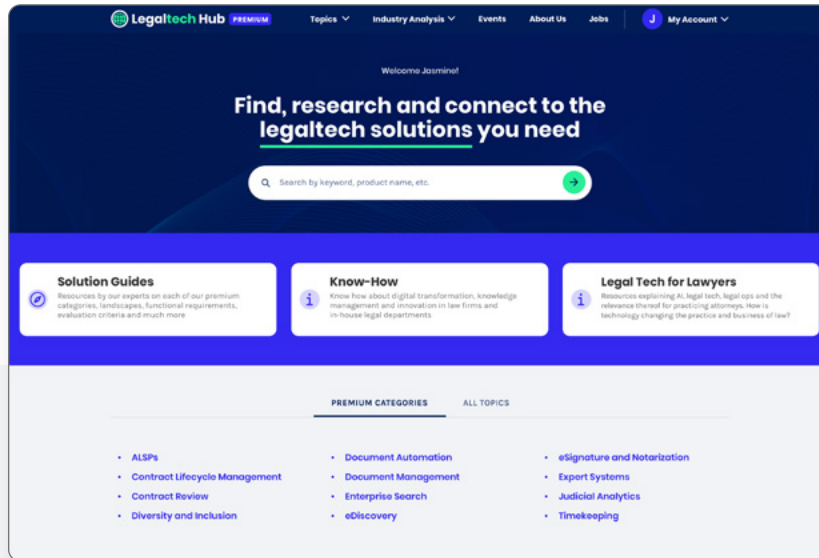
Legaltech Hub PREMIUM

Topics Industry Analysis Events About Us Jobs J My Account

Welcome Jasmine!

Find, research and connect to the legaltech solutions you need

Search by keyword, product name, etc.

Solution Guides
Resources by our experts on each of our premium categories, landscapes, functional requirements, evaluation criteria and much more

Know-How
Know how about digital transformation, knowledge management and innovation in law firms and in-house legal departments

Legal Tech for Lawyers
Resources explaining AI, legal tech, legal ops and the relevance thereof for practicing attorneys. How is technology changing the practice and business of law?

PREMIUM CATEGORIES ALL TOPICS

• ALSPs
• Contract Lifecycle Management
• Contract Review
• Diversity and Inclusion

• Document Automation
• Document Management
• Enterprise Search
• eDiscovery

• eSignature and Notarization
• Expert Systems
• Judicial Analytics
• Timekeeping